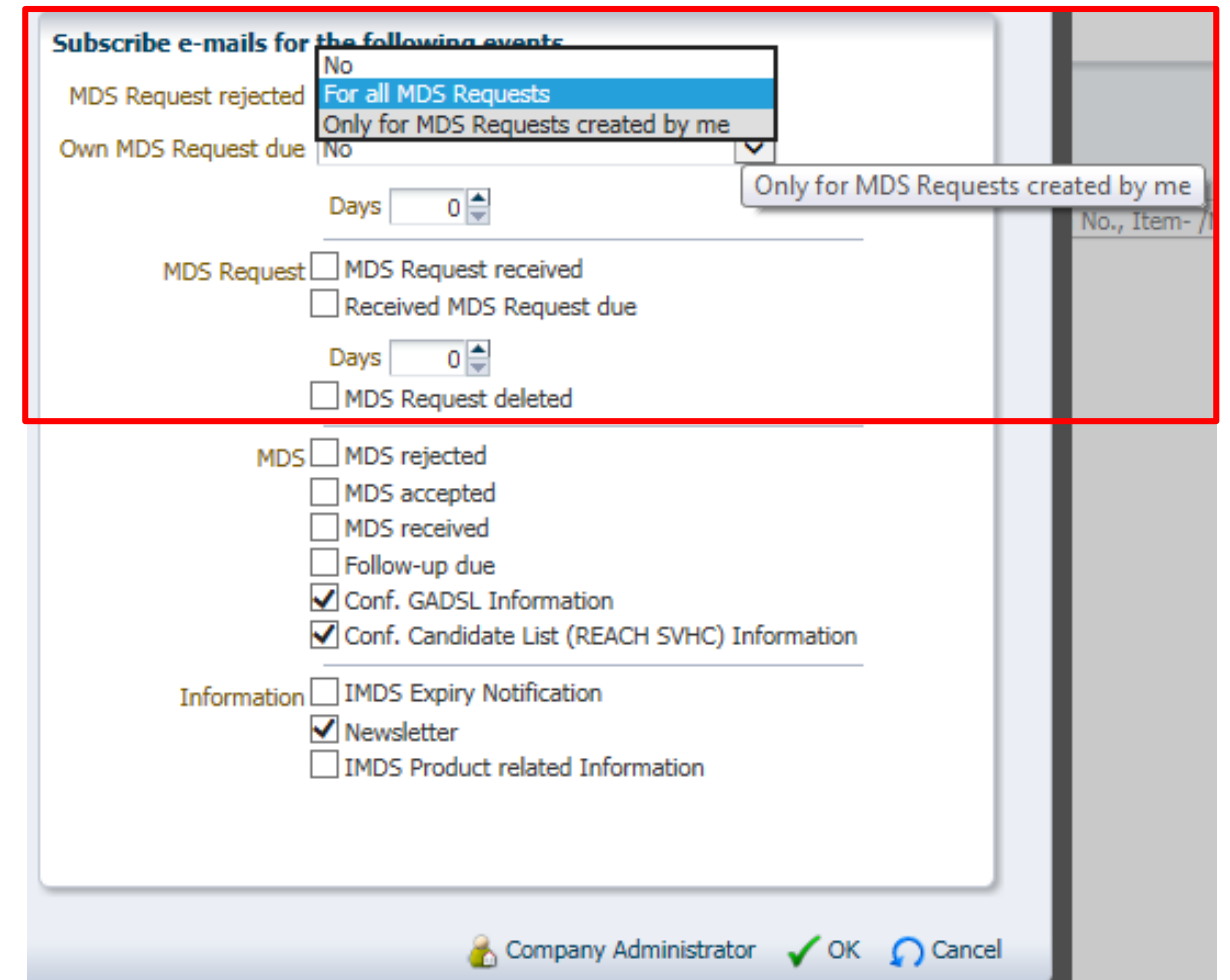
Subscribe e-mails for the following events
MDS Request rejected
No
For all MDS Requests
Only for MDS Requests created by me
Own MDS Request due No
Only for MDS Requests created by me
Days 0
No., Item- /
MDS Request MDS Request received
Received MDS Request due
Days 0
MDS Request deleted
MDS MDS rejected
MDS accepted
MDS received
Follow-up due
Conf. GADSL Information
Conf. Candidate List (REACH SVHC) Information
Information IMDS Expiry Notification
Newsletter
IMDS Product related Information
Company Administrator OK Cancel